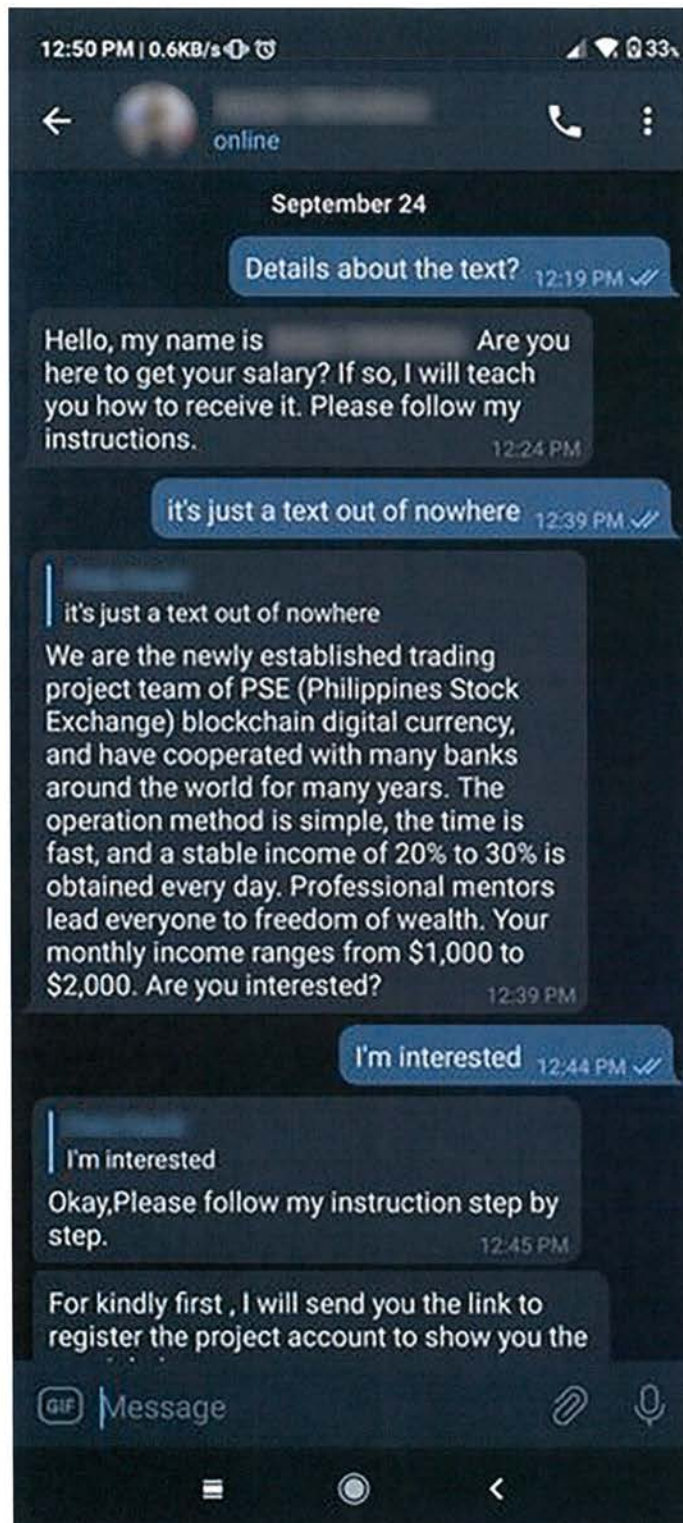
12:50 PM | 0.6KB/s 33

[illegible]
online

September 24

Details about the text? 12:19 PM

Hello, my name is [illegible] Are you here to get your salary? If so, I will teach you how to receive it. Please follow my instructions. 12:24 PM

it's just a text out of nowhere 12:39 PM

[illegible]
it's just a text out of nowhere
We are the newly established trading project team of PSE (Philippines Stock Exchange) blockchain digital currency, and have cooperated with many banks around the world for many years. The operation method is simple, the time is fast, and a stable income of 20% to 30% is obtained every day. Professional mentors lead everyone to freedom of wealth. Your monthly income ranges from $1,000 to $2,000. Are you interested? 12:39 PM

I'm interested 12:44 PM

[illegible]
I'm interested
Okay,Please follow my instruction step by step. 12:45 PM

For kindly first , I will send you the link to register the project account to show you the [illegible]

GIF Message